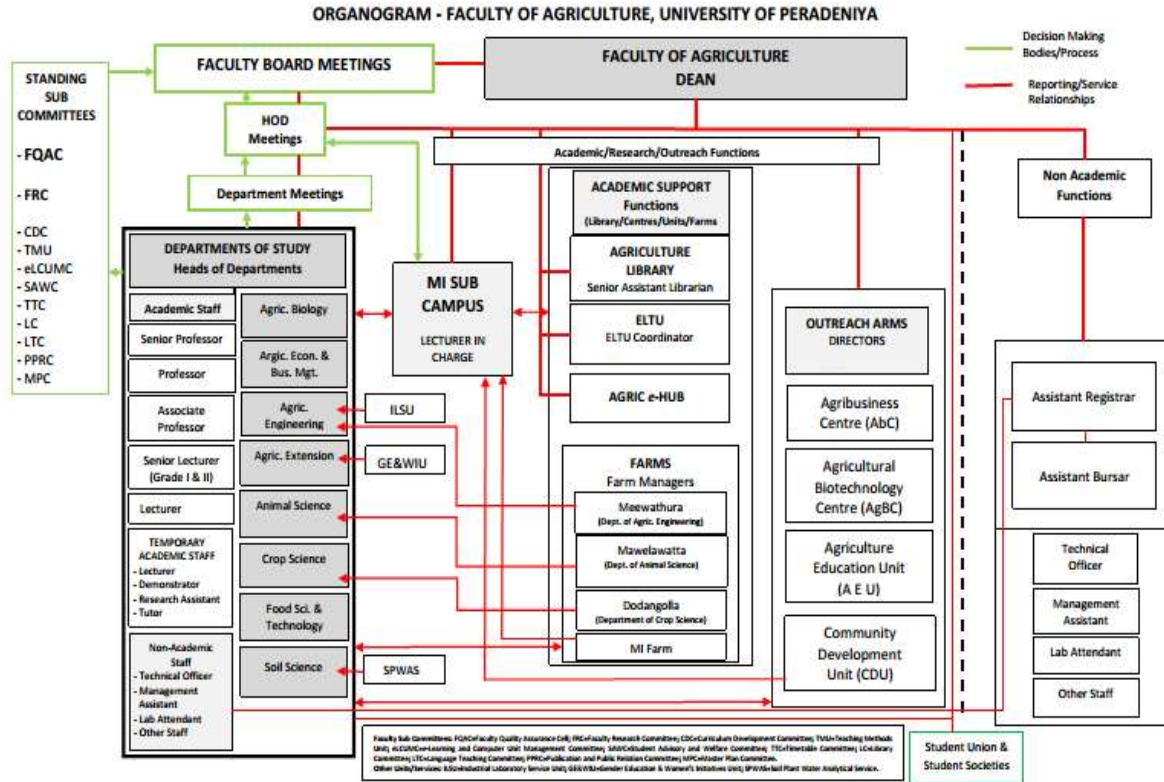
ORGANOGRAM - FACULTY OF AGRICULTURE, UNIVERSITY OF PERADENIYA

Decision Making Bodies/Process

Reporting/Service Relationships

STANDING SUB COMMITTEES

- FQAC

- FRC

- CDC
- TMU
- eLCUMC
- SAWC
- TTC
- LC
- LTC
- PPRC
- MPC

FACULTY BOARD MEETINGS

FACULTY OF AGRICULTURE DEAN

HOD Meetings

Department Meetings

Academic/Research/Outreach Functions

Non Academic Functions

DEPARTMENTS OF STUDY Heads of Departments

Academic Staff

Senior Professor

Professor

Associate Professor

Senior Lecturer (Grade I & II)

Lecturer

TEMPORARY ACADEMIC STAFF
- Lecturer
- Demonstrator
- Research Assistant
- Tutor

Non-Academic Staff
- Technical Officer
- Management Assistant
- Lab Attendant
- Other Staff

Agric. Biology

Argic. Econ. & Bus. Mgt.

Agric. Engineering

Agric. Extension

Animal Science

Crop Science

Food Sci. & Technology

Soil Science

ILSU

GE&WIU

SPWAS

MI SUB CAMPUS

LECTURER IN CHARGE

ACADEMIC SUPPORT Functions (Library/Centres/Units/Farms

AGRICULTURE LIBRARY Senior Assistant Librarian

ELTU ELTU Coordinator

AGRIC e-HUB

FARMS Farm Managers

Meewathura (Dept. of Agric. Engineering)

Mawelawatta (Dept. of Animal Science)

Dodangolla (Department of Crop Science)

MI Farm

OUTREACH ARMS DIRECTORS

Agribusiness Centre (AbC)

Agricultural Biotechnology Centre (AgBC)

Agriculture Education Unit (A E U)

Community Development Unit (CDU)

Assistant Registrar

Assistant Bursar

Technical Officer

Management Assistant

Lab Attendant

Other Staff

Faculty Sub Committees: FQAC=Faculty Quality Assurance Cell; FRC=Faculty Research Committee; CDC=Curriculum Development Committee; TMU=Teaching Methods Unit; eLCUMC=e-Learning and Computer Unit Management Committee; SAWC=Student Advisory and Welfare Committee; TTC=Timetable Committee; LC=Library Committee; LTC=Language Teaching Committee; PPRC=Publication and Public Relation Committee; MPC=Master Plan Committee.
Other Units/Services: ILSU=Industrial Laboratory Service Unit; GE&WIU=Gender Education & Women's Initiatives Unit; SPWAS=Soil Plant Water Analytical Service.

Student Union & Student Societies